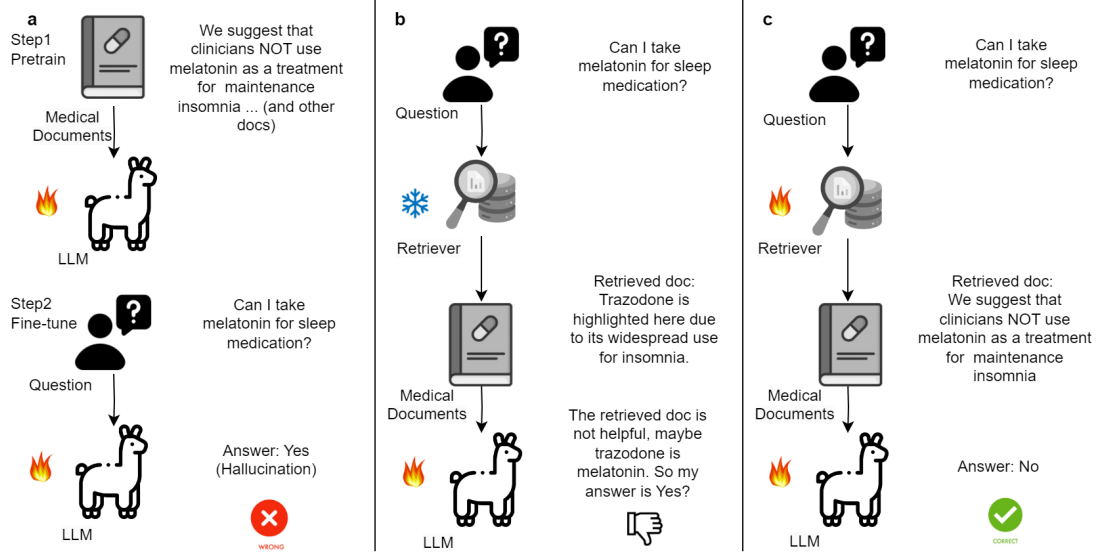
a

Step1 Pretrain

Medical Documents

We suggest that clinicians NOT use melatonin as a treatment for maintenance insomnia ... (and other docs)

LLM

Step2 Fine-tune

Question

Can I take melatonin for sleep medication?

LLM

Answer: Yes (Hallucination)

WRONG

b

Question

Can I take melatonin for sleep medication?

Retriever

Retrieved doc: Trazodone is highlighted here due to its widespread use for insomnia.

Medical Documents

The retrieved doc is not helpful, maybe trazodone is melatonin. So my answer is Yes?

LLM

c

Question

Can I take melatonin for sleep medication?

Retriever

Retrieved doc: We suggest that clinicians NOT use melatonin as a treatment for maintenance insomnia

Medical Documents

Answer: No

LLM

CORRECT